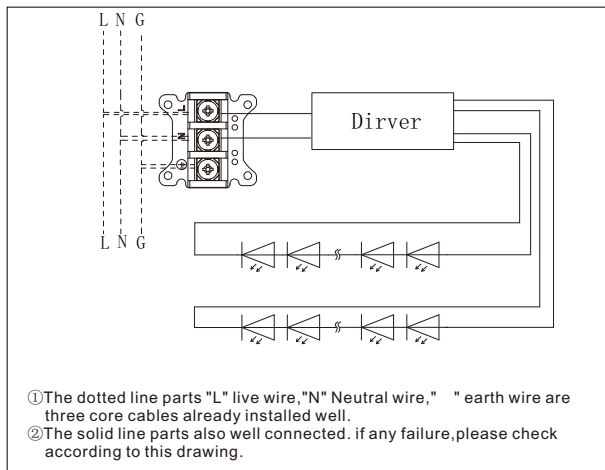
L N G

L
N

Dirver

L N G

①The dotted line parts "L" live wire,"N" Neutral wire," " earth wire are three core cables already installed well.
②The solid line parts also well connected. if any failure,please check according to this drawing.